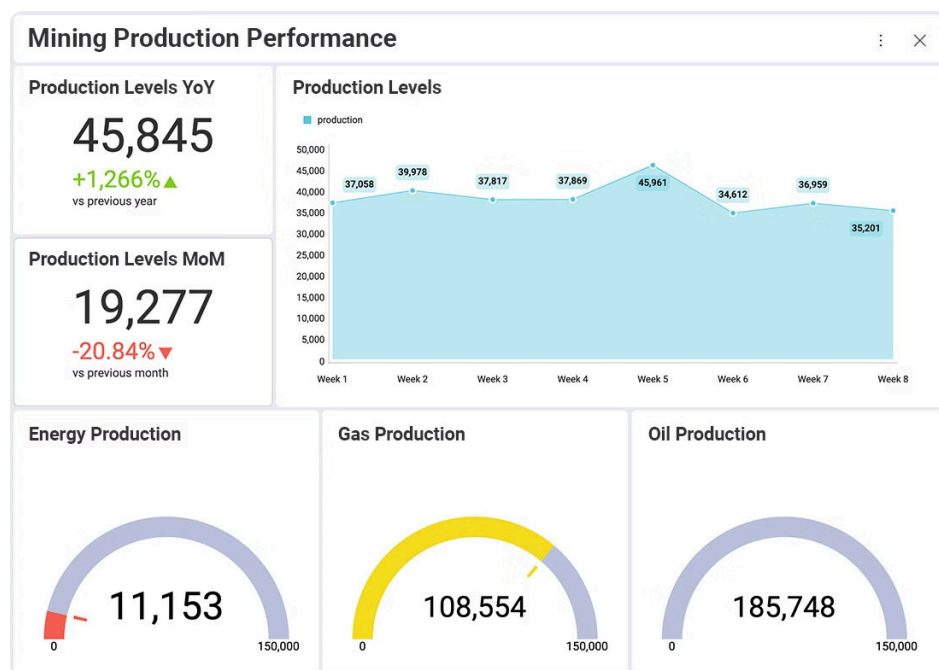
Mining Production Performance

Production Levels YoY

45,845

+1,266%▲

vs previous year

Production Levels MoM

19,277

-20.84%▼

vs previous month

Production Levels

production

50,000
45,000
40,000
35,000
30,000
25,000
20,000
15,000
10,000
5,000
0

37,058
39,978
37,817
37,869
45,961
34,612
36,959
35,201

Week 1
Week 2
Week 3
Week 4
Week 5
Week 6
Week 7
Week 8

Energy Production

11,153

0
150,000

Gas Production

108,554

0
150,000

Oil Production

185,748

0
150,000